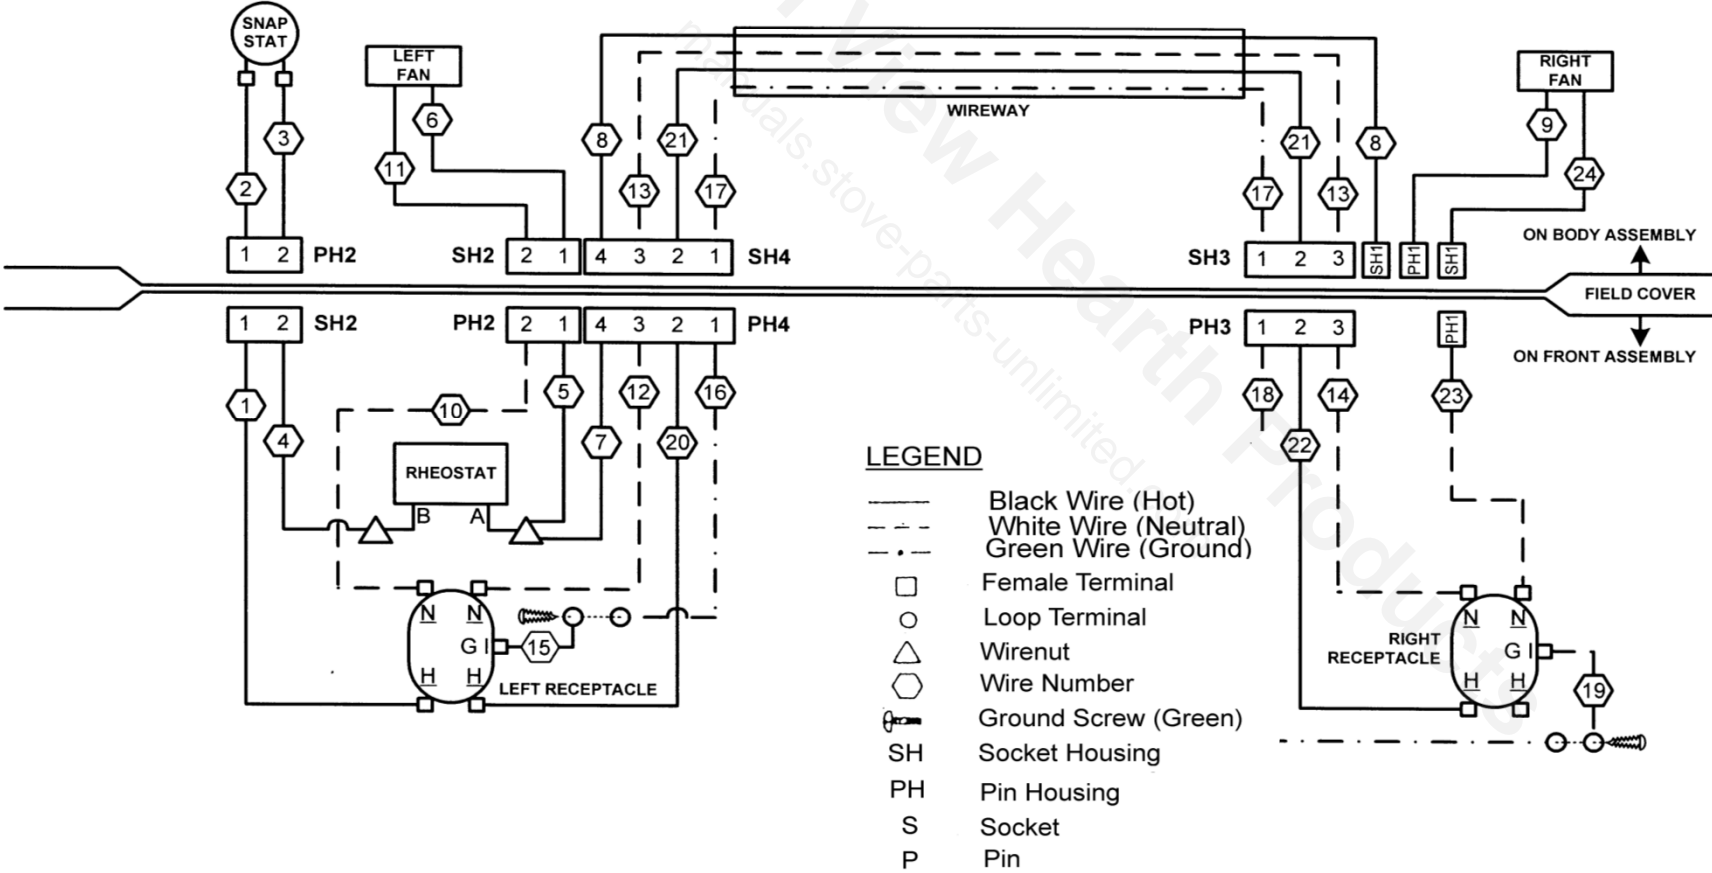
SNAP STAT

LEFT FAN

WIREWAY

RIGHT FAN

3

2

6

11

8

21

13

17

17

21

13

8

9

24

1 2 PH2

SH2 2 1

4 3 2 1 SH4

SH3 1 2 3

SH1

PH1

SH1

ON BODY ASSEMBLY

FIELD COVER

ON FRONT ASSEMBLY

1 2 SH2

PH2 2 1

4 3 2 1 PH4

PH3 1 2 3

PH1

1

4

10

5

12

16

7

20

18

14

23

22

RHEOSTAT

B

A

N N

G

H H

15

LEFT RECEPTACLE

LEGEND

Black Wire (Hot)

White Wire (Neutral)

Green Wire (Ground)

Female Terminal

Loop Terminal

Wirenut

Wire Number

Ground Screw (Green)

SH Socket Housing

PH Pin Housing

S Socket

P Pin

RIGHT RECEPTACLE

N N

G

H H

19

Hearth Products

manuals.stove-parts-unlimited.com